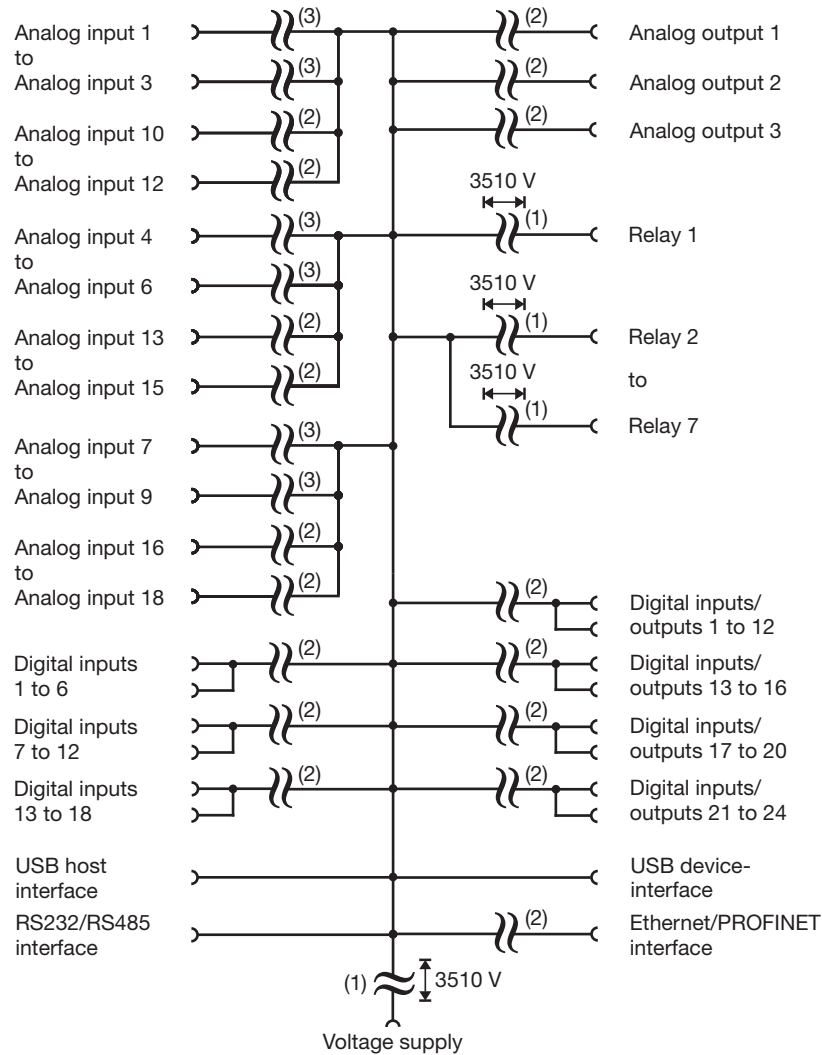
Analog input 1
to
Analog input 3

(3)
(3)

Analog input 10
to
Analog input 12

(2)
(2)

Analog input 4
to
Analog input 6

(3)
(3)

Analog input 13
to
Analog input 15

(2)
(2)

Analog input 7
to
Analog input 9

(3)
(3)

Analog input 16
to
Analog input 18

(2)
(2)

Digital inputs
1 to 6

(2)

Digital inputs
7 to 12

(2)

Digital inputs
13 to 18

(2)

USB host
interface

RS232/RS485
interface

(2)
Analog output 1

(2)
Analog output 2

(2)
Analog output 3

3510 V
(1)
Relay 1

3510 V
(1)
Relay 2

3510 V
to
(1)
Relay 7

(2)
Digital inputs/
outputs 1 to 12

(2)
Digital inputs/
outputs 13 to 16

(2)
Digital inputs/
outputs 17 to 20

(2)
Digital inputs/
outputs 21 to 24

USB device-
interface

(2)
Ethernet/PROFINET
interface

(1)
3510 V

Voltage supply